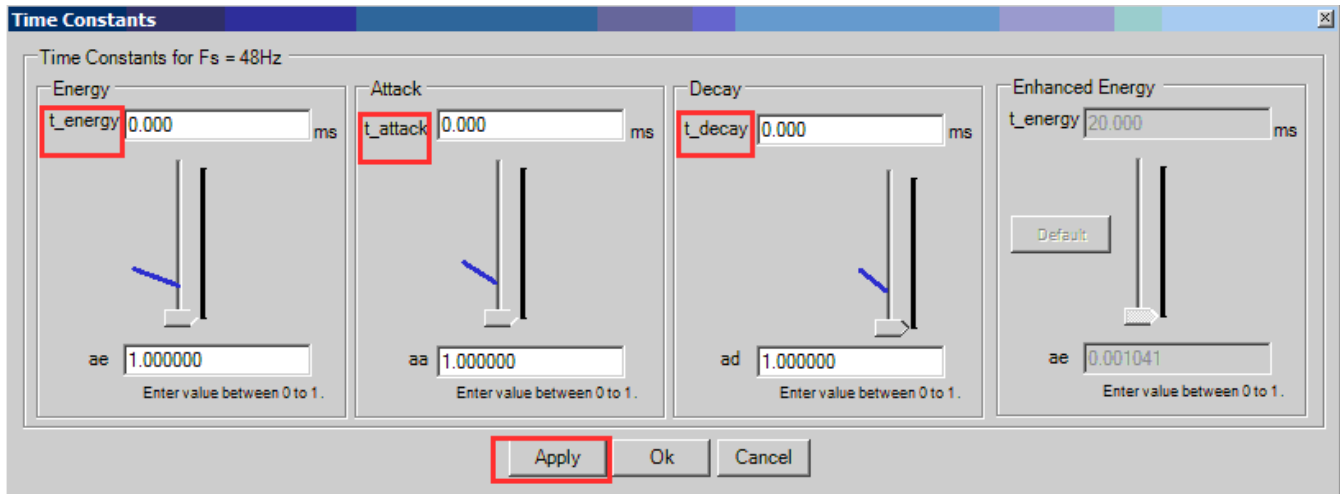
Time Constants

Time Constants for Fs = 48Hz

Energy
t_energy 0.000 ms
ae 1.000000
Enter value between 0 to 1.

Attack
t_attack 0.000 ms
aa 1.000000
Enter value between 0 to 1.

Decay
t_decay 0.000 ms
ad 1.000000
Enter value between 0 to 1.

Enhanced Energy
t_energy 20.000 ms
Default
ae 0.001041
Enter value between 0 to 1.

Apply Ok Cancel